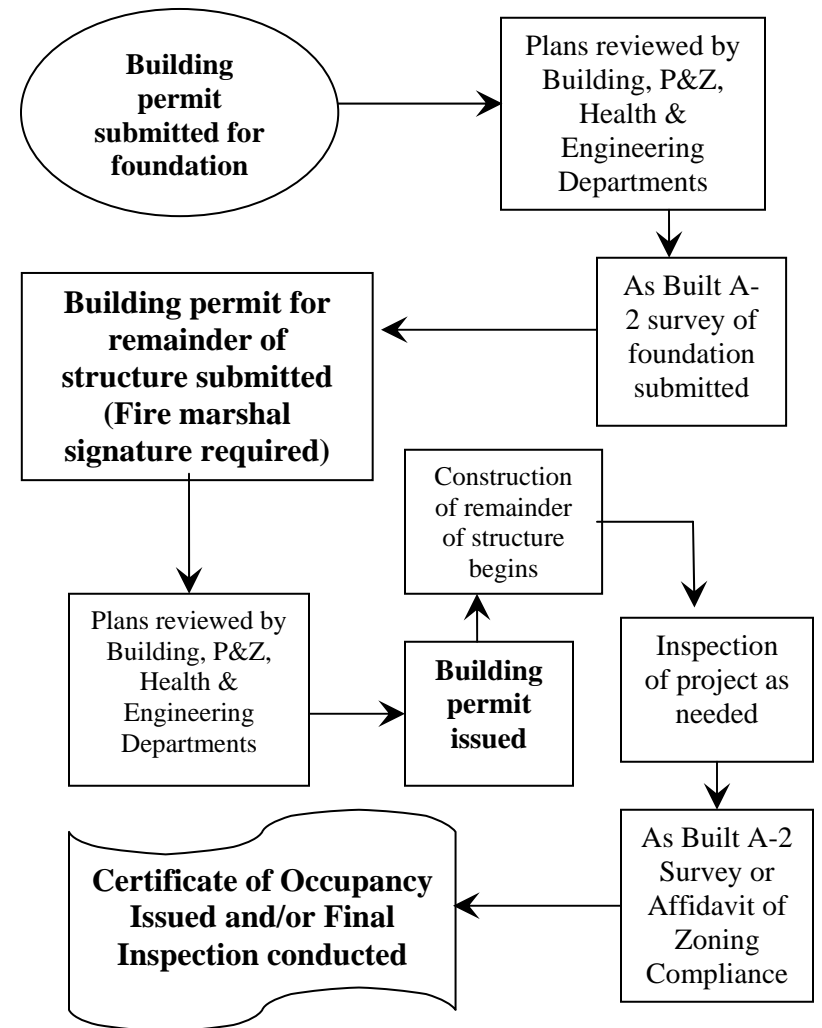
Building permit submitted for foundation

Plans reviewed by Building, P&Z, Health & Engineering Departments

As Built A-2 survey of foundation submitted

Building permit for remainder of structure submitted (Fire marshal signature required)

Plans reviewed by Building, P&Z, Health & Engineering Departments

Building permit issued

Construction of remainder of structure begins

Inspection of project as needed

As Built A-2 Survey or Affidavit of Zoning Compliance

Certificate of Occupancy Issued and/or Final Inspection conducted